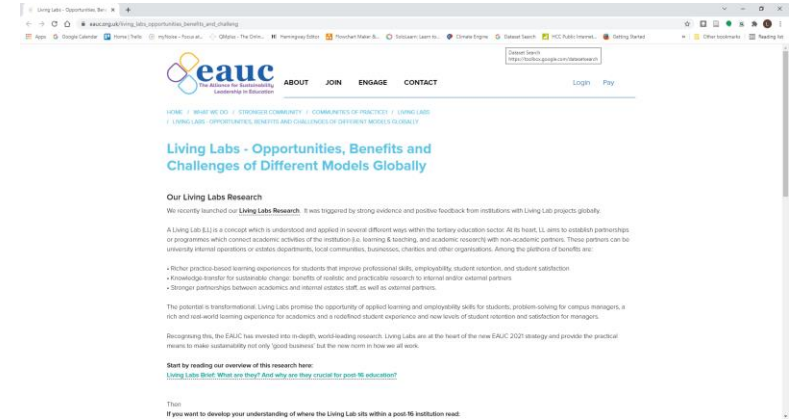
Living Labs - Opportunities, Ben... ×  +

eauc.org.uk/living_labs_opportunities_benefits_and_challeng

Apps  Google Calendar  Home | Trello  myfooise - Focus at...  Qlikplus - The Onlin...  Hemingway Editor  Flowchart Maker &...  Sololearn: Learn to...  Climate Engine  Dataset Search  HCC Public Internet...  Getting Started  Other bookmarks  Reading list

Dataset Search
https://toolbox.google.com/datasetsearch

eauc
The Alliance for Sustainability Leadership in Education

ABOUT  JOIN  ENGAGE  CONTACT  Login  Pay

HOME / WHAT WE DO / STRONGER COMMUNITY / COMMUNITIES OF PRACTICE / LIVING LABS / LIVING LABS - OPPORTUNITIES, BENEFITS AND CHALLENGES OF DIFFERENT MODELS GLOBALLY

Living Labs - Opportunities, Benefits and Challenges of Different Models Globally

Our Living Labs Research

We recently launched our Living Labs Research. It was triggered by strong evidence and positive feedback from institutions with Living Lab projects globally.

A Living Lab (LL) is a concept which is understood and applied in several different ways within the tertiary education sector. At its heart, LL aims to establish partnerships or programmes which connect academic activities of the institution (i.e. learning & teaching, and academic research) with non-academic partners. These partners can be university internal operations or estates departments, local communities, businesses, charities and other organisations. Among the plethora of benefits are:

• Richer practice-based learning experiences for students that improve professional skills, employability, student retention, and student satisfaction
• Knowledge transfer for sustainable change: benefits of realistic and practicable research to internal and/or external partners
• Stronger partnerships between academics and internal estates staff, as well as external partners.

The potential is transformational: Living Labs promise the opportunity of applied learning and employability skills for students, problem-solving for campus managers, a rich and real-world learning experience for academics and a redefined student experience and new levels of student retention and satisfaction for managers.

Recognising this, the EAUC has invested into in-depth, world-leading research. Living Labs are at the heart of the new EAUC 2021 strategy and provide the practical means to make sustainability not only 'good business' but the new norm in how we all work.

Start by reading our overview of this research here:
Living Labs Brief: What are they? And why are they crucial for post-16 education?

Then
If you want to develop your understanding of where the Living Lab sits within a post-16 institution read: